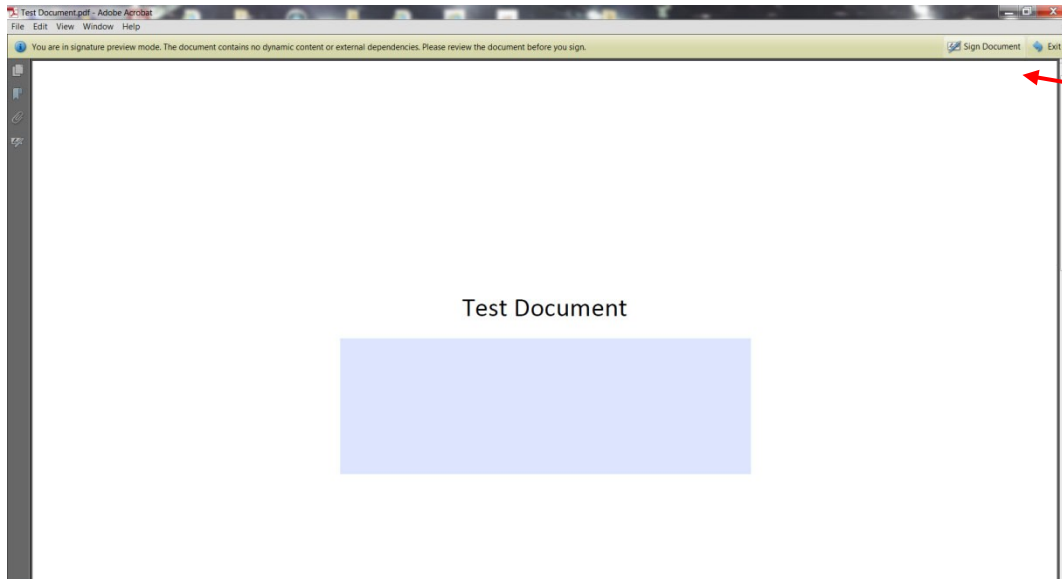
Test Document.pdf - Adobe Acrobat
File Edit View Window Help
You are in signature preview mode. The document contains no dynamic content or external dependencies. Please review the document before you sign.
Sign Document
Exit

Test Document